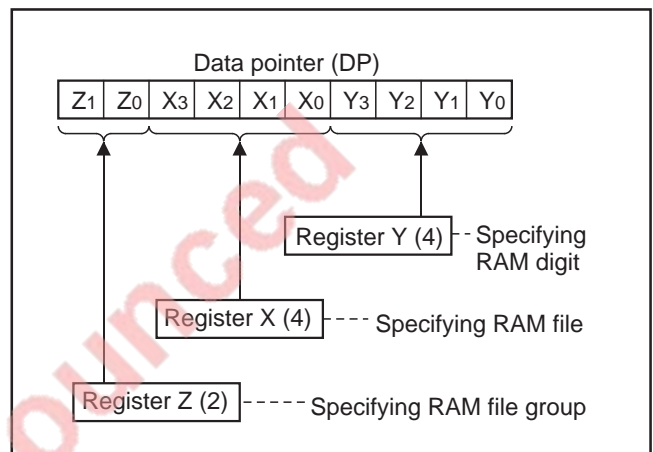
Data pointer (DP)

| $Z_1$ | $Z_0$ | $X_3$ | $X_2$ | $X_1$ | $X_0$ | $Y_3$ | $Y_2$ | $Y_1$ | $Y_0$ |
|---|---|---|---|---|---|---|---|---|---|

Register Y (4) Specifying RAM digit

Register X (4) Specifying RAM file

Register Z (2) Specifying RAM file group

ounced